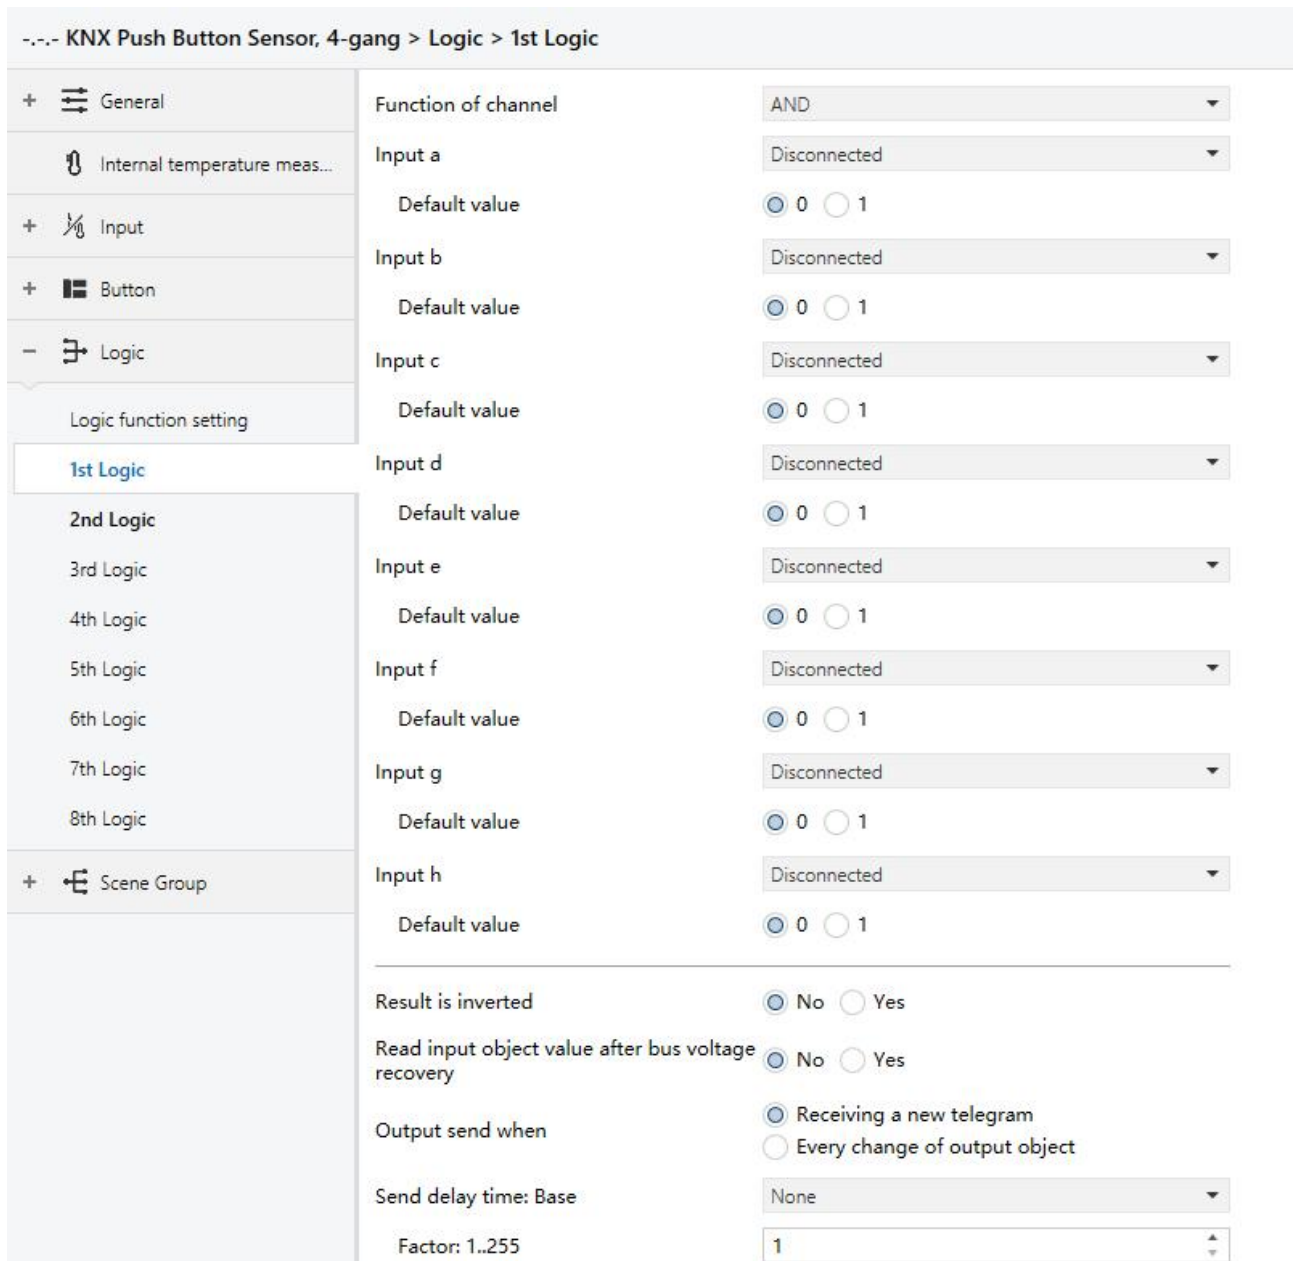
-.-.- KNX Push Button Sensor, 4-gang > Logic > 1st Logic

+ General
Internal temperature meas...
+ Input
+ Button
− Logic
Logic function setting
1st Logic
2nd Logic
3rd Logic
4th Logic
5th Logic
6th Logic
7th Logic
8th Logic
+ Scene Group

Function of channel | AND
Input a | Disconnected
Default value | 0 1
Input b | Disconnected
Default value | 0 1
Input c | Disconnected
Default value | 0 1
Input d | Disconnected
Default value | 0 1
Input e | Disconnected
Default value | 0 1
Input f | Disconnected
Default value | 0 1
Input g | Disconnected
Default value | 0 1
Input h | Disconnected
Default value | 0 1

Result is inverted | No Yes
Read input object value after bus voltage recovery | No Yes
Output send when | Receiving a new telegram | Every change of output object
Send delay time: Base | None
Factor: 1..255 | 1